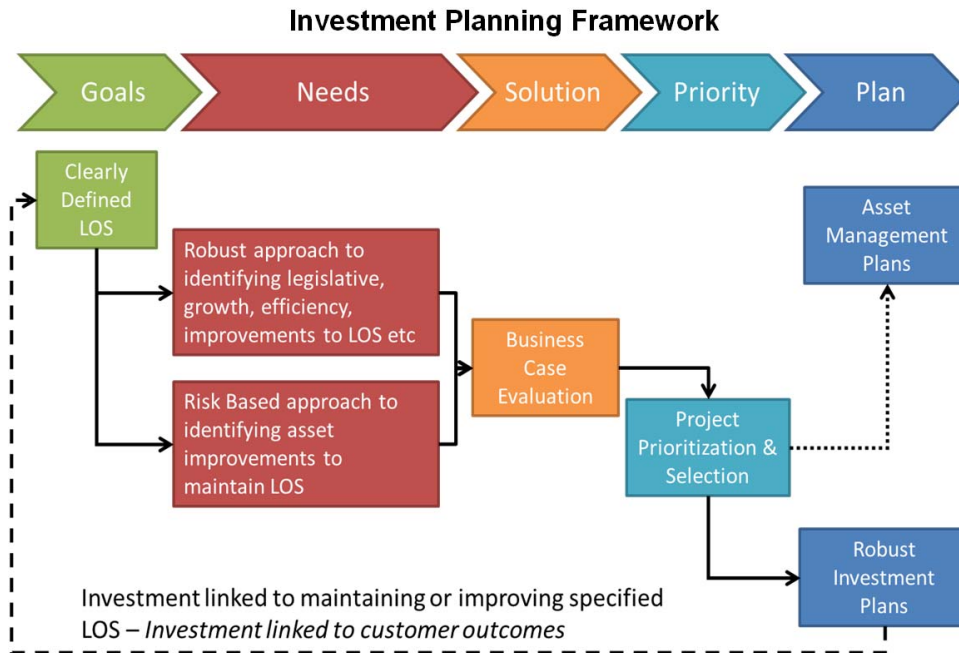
Investment Planning Framework

Goals

Needs

Solution

Priority

Plan

Clearly Defined LOS

Robust approach to identifying legislative, growth, efficiency, improvements to LOS etc

Risk Based approach to identifying asset improvements to maintain LOS

Business Case Evaluation

Project Prioritization & Selection

Asset Management Plans

Robust Investment Plans

Investment linked to maintaining or improving specified LOS – *Investment linked to customer outcomes*